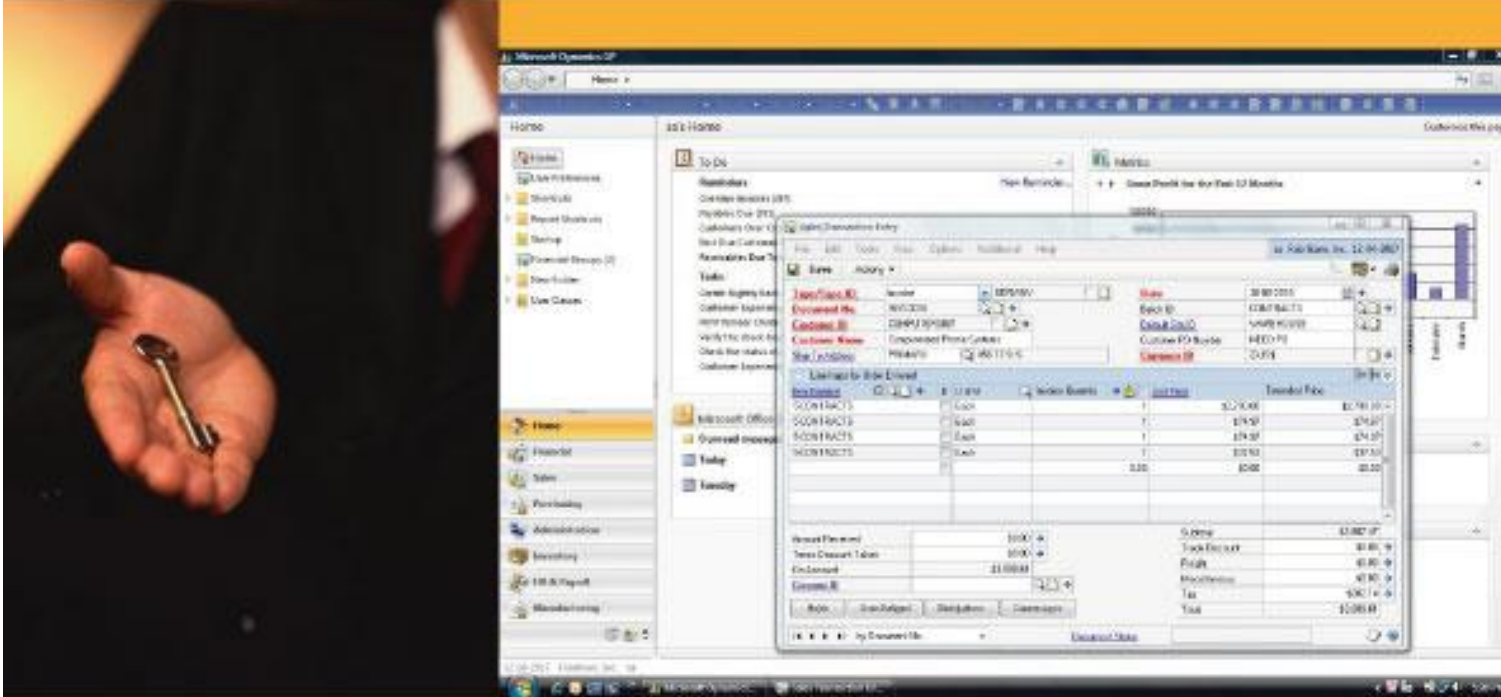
Microsoft Dynamics GP

Home

Home

sa's Home

To Do

Reminders

New Reminder...

Tasks

Metrics

Gross Profit for the Past 12 Months

Sales Transaction Entry

File Edit Tools View Options Additional Help

Save Actions

Type/Type ID

Document No.

Customer ID

Customer Name

Ship To Address

Date

Batch ID

Default Site ID

Customer PO Number

Currency ID

Line Items by Order Entered

Item Number

U of M

Invoice Quantity

Unit Price

Extended Price

SCONTRACTS

SCONTRACTS

SCONTRACTS

SCONTRACTS

Amount Received

Terms Discount Taken

On Account

Comment ID

Subtotal

Trade Discount

Freight

Miscellaneous

Tax

Total

by Document No.

Document Status

Home

Financial

Sales

Purchasing

Administration

Inventory

HR & Payroll

Manufacturing